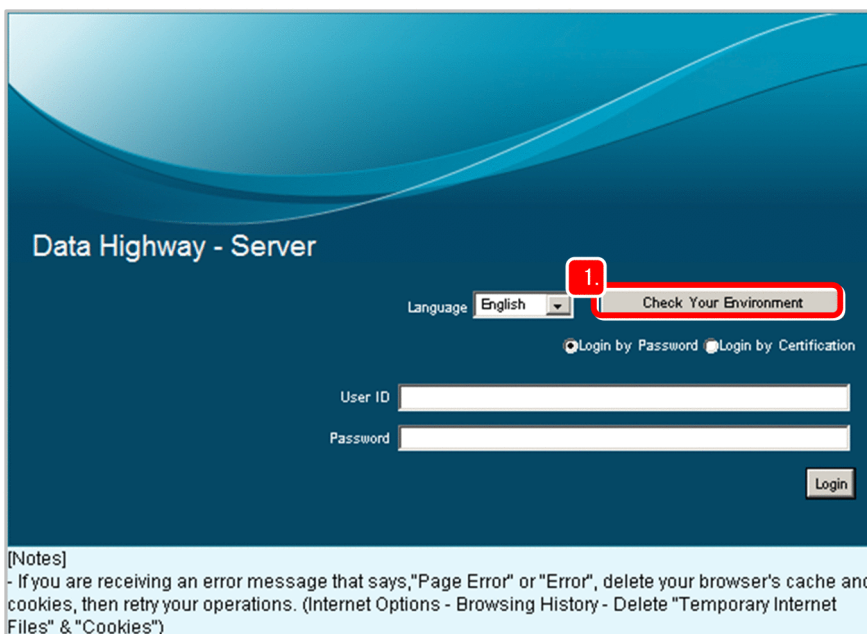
Data Highway - Server

Language English

1.

Check Your Environment

Login by Password Login by Certification

User ID

Password

Login

[Notes]
- If you are receiving an error message that says,"Page Error" or "Error", delete your browser's cache and cookies, then retry your operations. (Internet Options - Browsing History - Delete "Temporary Internet Files" & "Cookies")